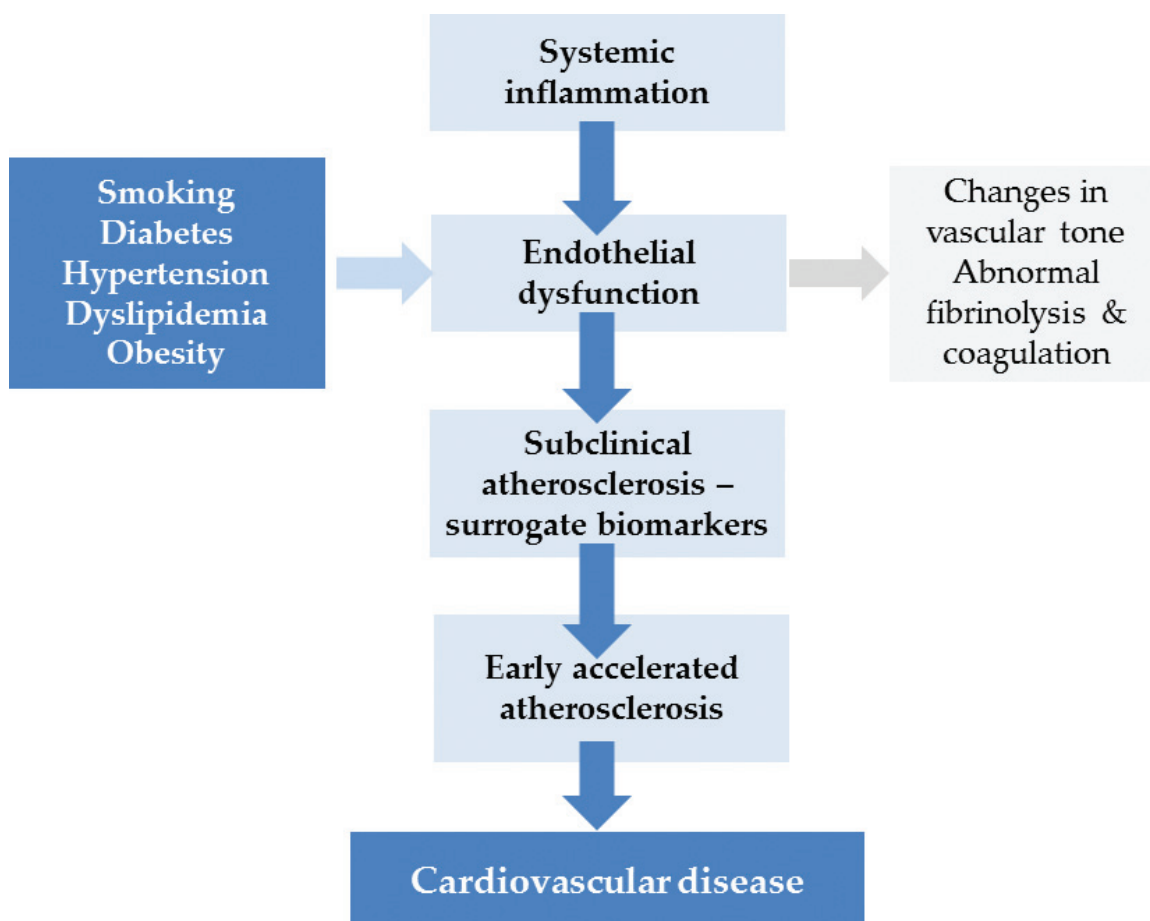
Systemic inflammation

Smoking
Diabetes
Hypertension
Dyslipidemia
Obesity

Endothelial dysfunction

Changes in vascular tone
Abnormal fibrinolysis & coagulation

Subclinical atherosclerosis – surrogate biomarkers

Early accelerated atherosclerosis

Cardiovascular disease